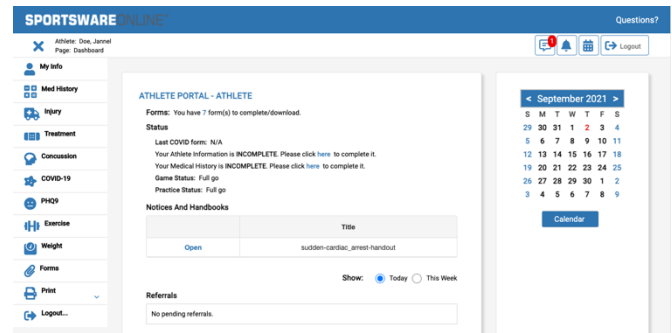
SPORTSWARE ONLINE

Questions?

Athlete: Doe, Jannel
Page: Dashboard

1

Logout

My Info
Med History
Injury
Treatment
Concussion
COVID-19
PHQ9
Exercise
Weight
Forms
Print
Logout...

ATHLETE PORTAL - ATHLETE

Forms: You have 7 form(s) to complete/download.

Status

Last COVID form: N/A
Your Athlete Information is INCOMPLETE. Please click here to complete it.
Your Medical History is INCOMPLETE. Please click here to complete it.
Game Status: Full go
Practice Status: Full go

Notices And Handbooks

| | Title |
|---|---|
| Open | sudden-cardiac_arrest-handout |

Show: Today This Week

Referrals

No pending referrals.

< September 2021 >

| S | M | T | W | T | F | S |
|---|---|---|---|---|---|---|
| 29 | 30 | 31 | 1 | 2 | 3 | 4 |
| 5 | 6 | 7 | 8 | 9 | 10 | 11 |
| 12 | 13 | 14 | 15 | 16 | 17 | 18 |
| 19 | 20 | 21 | 22 | 23 | 24 | 25 |
| 26 | 27 | 28 | 29 | 30 | 1 | 2 |
| 3 | 4 | 5 | 6 | 7 | 8 | 9 |

Calendar